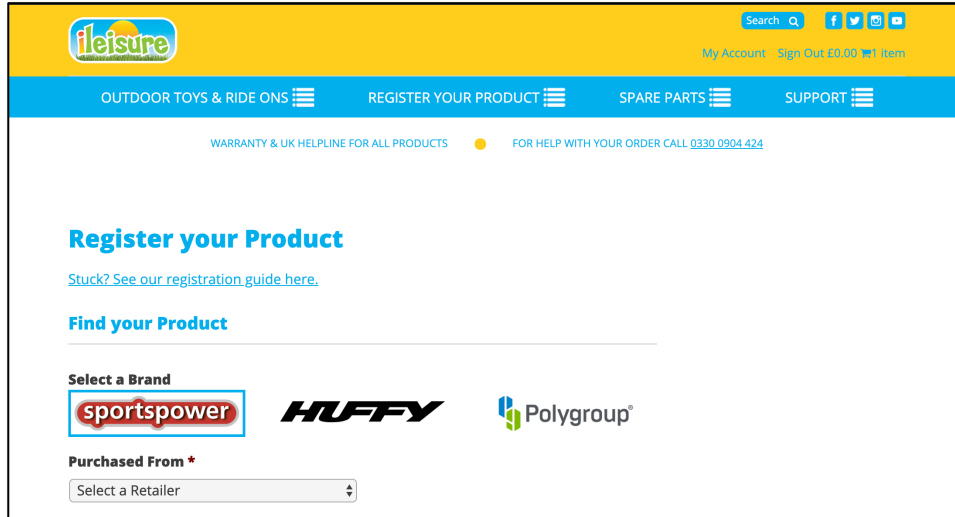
ileisure

Search

My Account Sign Out £0.00 1 item

OUTDOOR TOYS & RIDE ONS REGISTER YOUR PRODUCT SPARE PARTS SUPPORT

WARRANTY & UK HELPLINE FOR ALL PRODUCTS FOR HELP WITH YOUR ORDER CALL 0330 0904 424

Register your Product

Stuck? See our registration guide here.

Find your Product

Select a Brand

sportspower HUFFY Polygroup®

Purchased From *

Select a Retailer